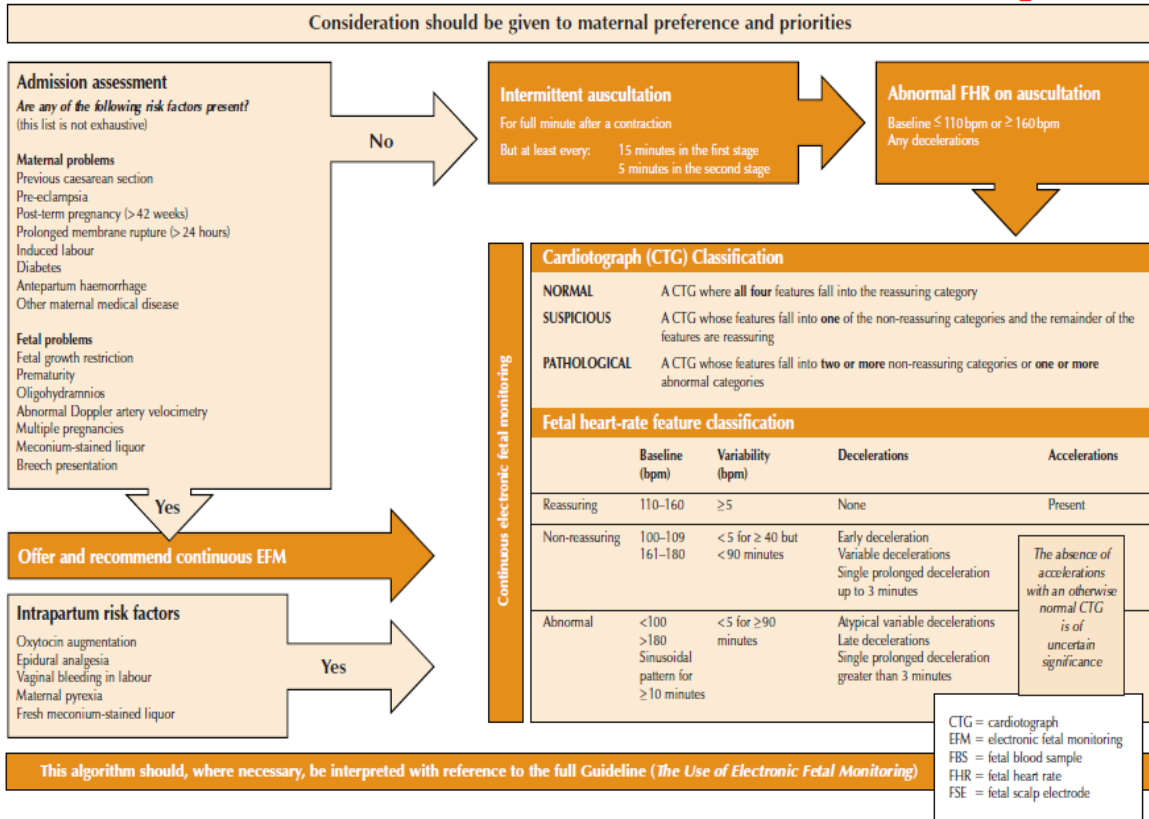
Consideration should be given to maternal preference and priorities

Admission assessment
Are any of the following risk factors present?
(this list is not exhaustive)

Maternal problems
Previous caesarean section
Pre-eclampsia
Post-term pregnancy (>42 weeks)
Prolonged membrane rupture (> 24 hours)
Induced labour
Diabetes
Antepartum haemorrhage
Other maternal medical disease

Fetal problems
Fetal growth restriction
Prematurity
Oligohydramnios
Abnormal Doppler artery velocimetry
Multiple pregnancies
Meconium-stained liquor
Breech presentation

No

Intermittent auscultation
For full minute after a contraction
But at least every: 15 minutes in the first stage
5 minutes in the second stage

Abnormal FHR on auscultation
Baseline ≤ 110 bpm or ≥ 160 bpm
Any decelerations

Yes

Offer and recommend continuous EFM

Intrapartum risk factors
Oxytocin augmentation
Epidural analgesia
Vaginal bleeding in labour
Maternal pyrexia
Fresh meconium-stained liquor

Yes

Continuous electronic fetal monitoring

Cardiotograph (CTG) Classification

| | |
|---|---|
| NORMAL | A CTG where all four features fall into the reassuring category |
| SUSPICIOUS | A CTG whose features fall into one of the non-reassuring categories and the remainder of the features are reassuring |
| PATHOLOGICAL | A CTG whose features fall into two or more non-reassuring categories or one or more abnormal categories |

Fetal heart-rate feature classification

| | Baseline (bpm) | Variability (bpm) | Decelerations | Accelerations |
|---|---|---|---|---|
| Reassuring | 110–160 | ≥5 | None | Present |
| Non-reassuring | 100–109 161–180 | <5 for ≥ 40 but <90 minutes | Early deceleration Variable decelerations Single prolonged deceleration up to 3 minutes | The absence of accelerations with an otherwise normal CTG is of uncertain significance |
| Abnormal | <100 >180 Sinusoidal pattern for ≥10 minutes | <5 for ≥90 minutes | Atypical variable decelerations Late decelerations Single prolonged deceleration greater than 3 minutes | |

CTG = cardiotograph
EFM = electronic fetal monitoring
FBS = fetal blood sample
FHR = fetal heart rate
FSE = fetal scalp electrode

This algorithm should, where necessary, be interpreted with reference to the full Guideline (The Use of Electronic Fetal Monitoring)